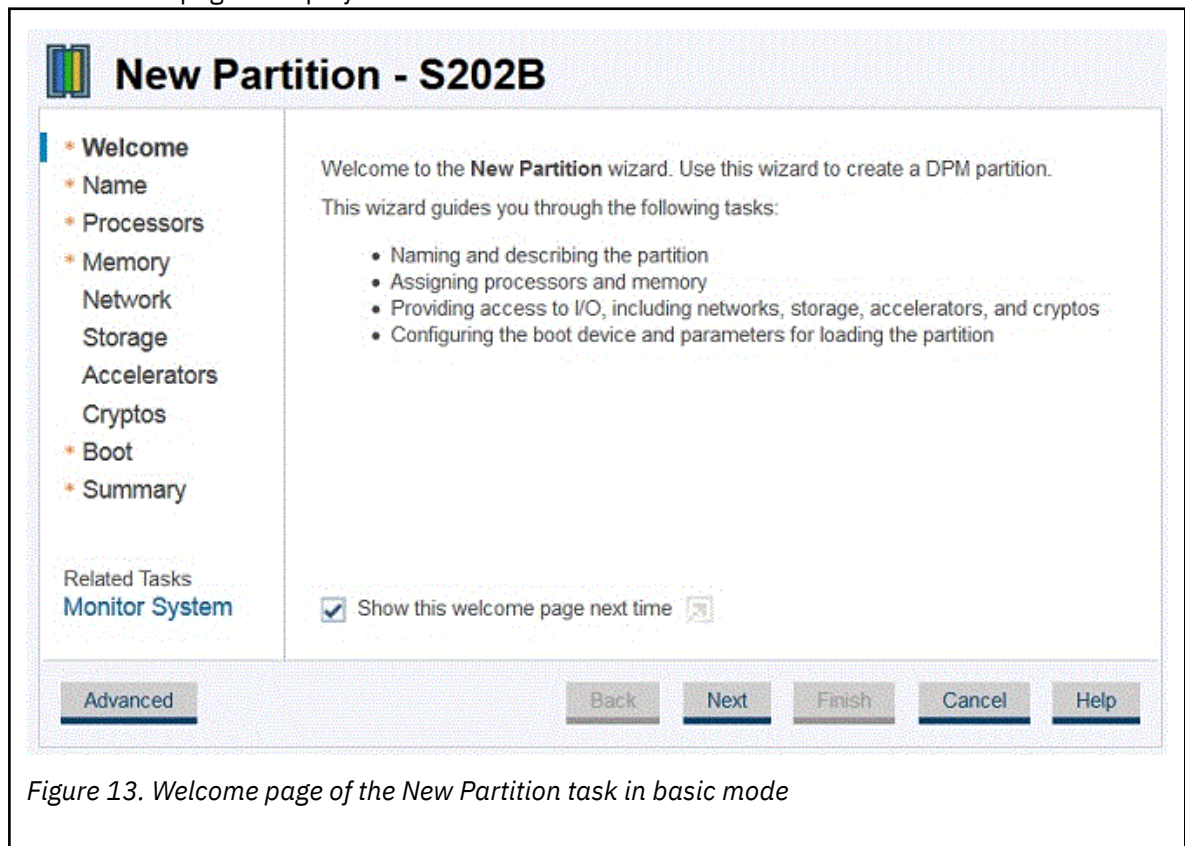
New Partition - S202B

* Welcome
* Name
* Processors
* Memory
Network
Storage
Accelerators
Cryptos
* Boot
* Summary

Related Tasks
Monitor System

Welcome to the **New Partition** wizard. Use this wizard to create a DPM partition.

This wizard guides you through the following tasks:

- Naming and describing the partition
- Assigning processors and memory
- Providing access to I/O, including networks, storage, accelerators, and cryptos
- Configuring the boot device and parameters for loading the partition

Show this welcome page next time

Advanced Back Next Finish Cancel Help

*Figure 13. Welcome page of the New Partition task in basic mode*